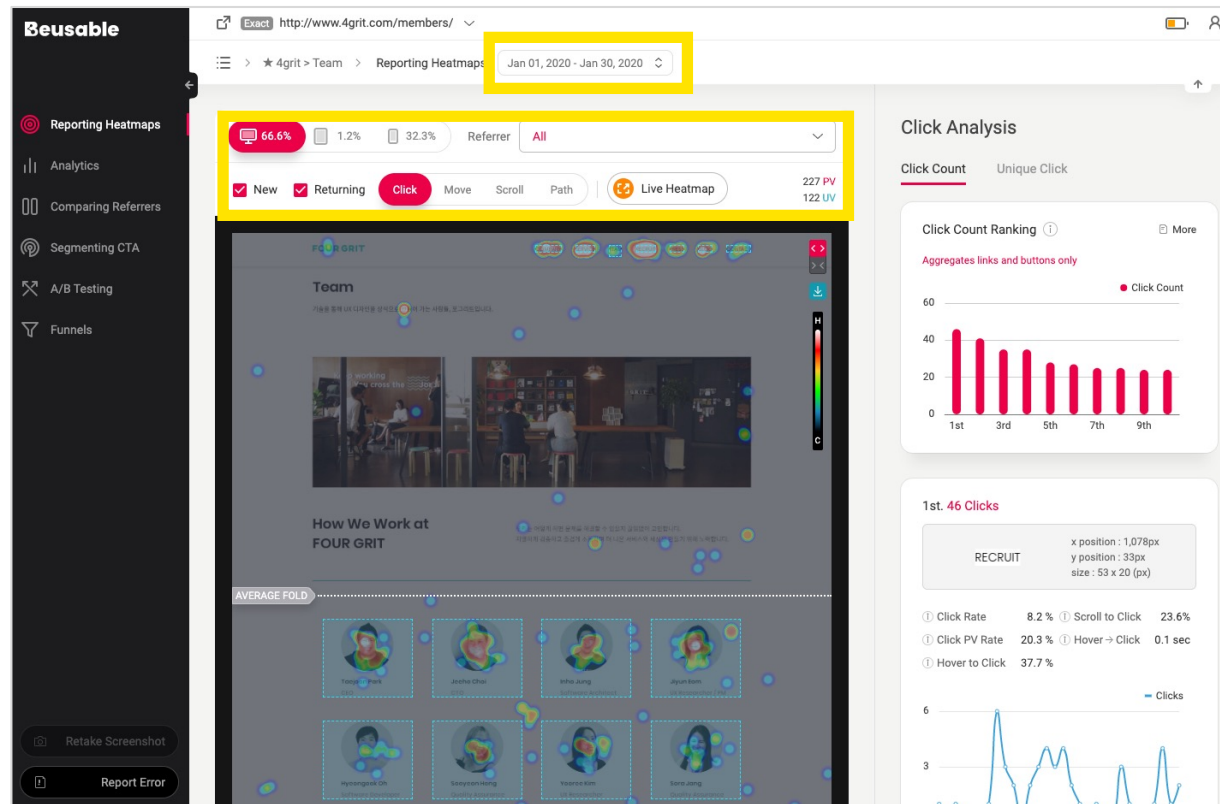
Beusable

Exact http://www.4grit.com/members/

4grit > Team > Reporting Heatmaps Jan 01, 2020 - Jan 30, 2020

Reporting Heatmaps
Analytics
Comparing Referrers
Segmenting CTA
A/B Testing
Funnels

Retake Screenshot
Report Error

66.6% 1.2% 32.3% Referrer All

New Returning Click Move Scroll Path Live Heatmap 227 PV 122 UV

FOUR GRIT

Team

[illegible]

How We Work at FOUR GRIT

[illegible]

AVERAGE FOLD

H
C

Click Analysis

Click Count Unique Click

Click Count Ranking More

Aggregates links and buttons only

Click Count

60
40
20
0
1st 3rd 5th 7th 9th

1st. 46 Clicks

RECRUIT
x position : 1,078px
y position : 33px
size : 53 x 20 (px)

Click Rate 8.2 % Scroll to Click 23.6%
Click PV Rate 20.3 % Hover → Click 0.1 sec
Hover to Click 37.7 %

Clicks
6
3